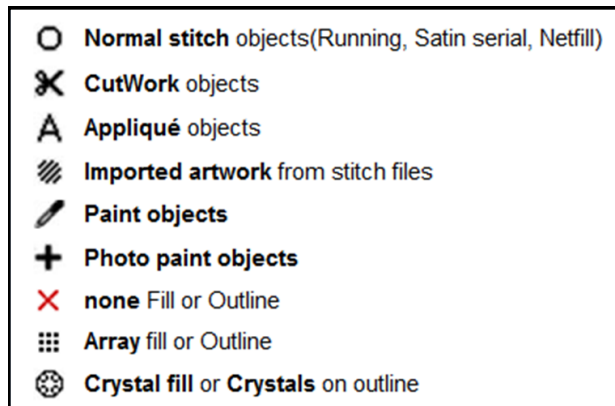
Normal stitch objects(Running, Satin serial, Netfill)
CutWork objects
Appliqué objects
Imported artwork from stitch files
Paint objects
Photo paint objects
none Fill or Outline
Array fill or Outline
Crystal fill or Crystals on outline